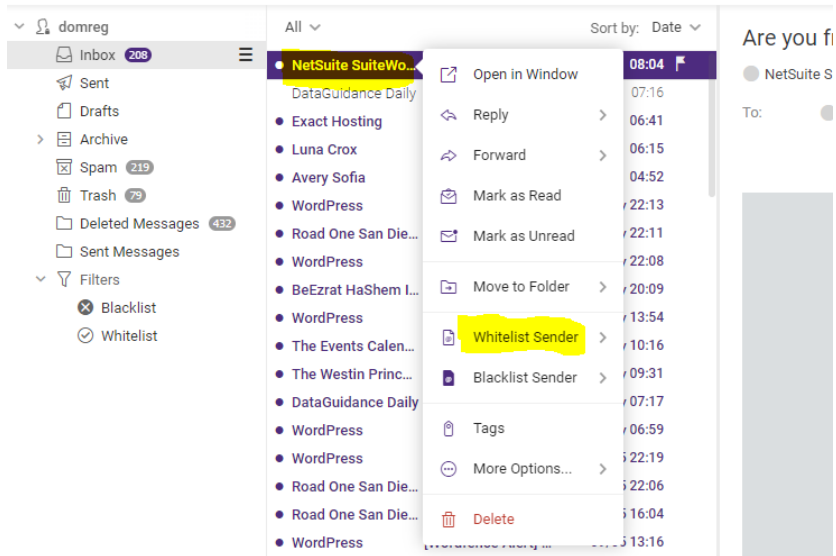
domreg
Inbox 208
Sent
Drafts
Archive
Spam 219
Trash 79
Deleted Messages 432
Sent Messages
Filters
Blacklist
Whitelist

All
Sort by: Date

NetSuite SuiteWo... 08:04
DataGuidance Daily 07:16
Exact Hosting 06:41
Luna Crox 06:15
Avery Sofia 04:52
WordPress 22:13
Road One San Die... 22:11
WordPress 22:08
BeEzrat HaShem I... 20:09
WordPress 13:54
The Events Calen... 10:16
The Westin Princ... 09:31
DataGuidance Daily 07:17
WordPress 06:59
WordPress 22:19
Road One San Die... 22:06
Road One San Die... 16:04
WordPress [Wordfence Alert] ...

Open in Window
Reply
Forward
Mark as Read
Mark as Unread
Move to Folder
Whitelist Sender
Blacklist Sender
Tags
More Options...
Delete

Are you f
NetSuite S
To: